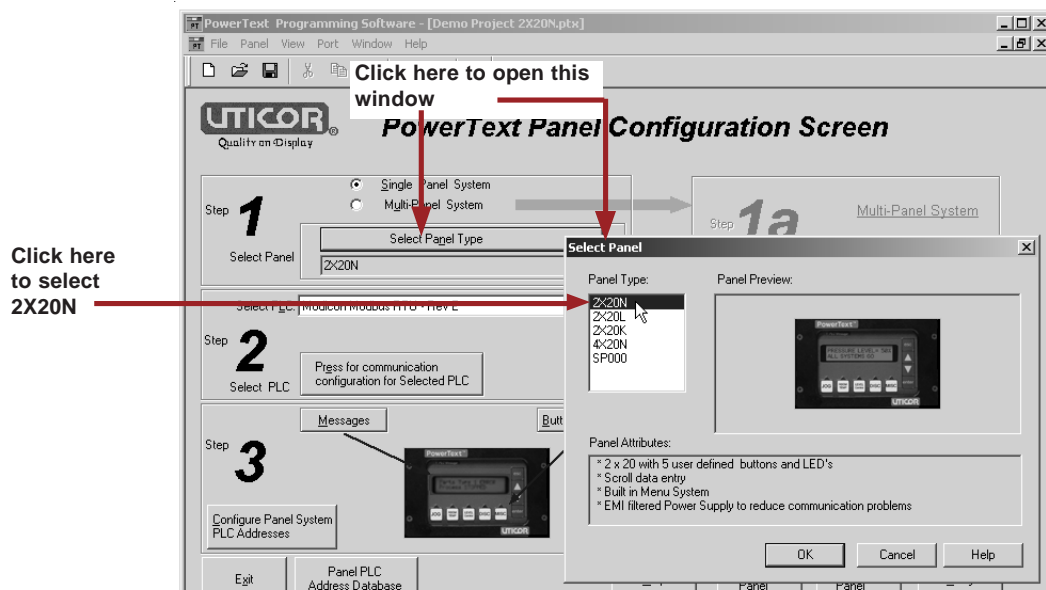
PowerText Programming Software - [Demo Project 2X20N.ptx]
File Panel View Port Window Help

Click here to open this window

UTICOR
Quality on Display

PowerText Panel Configuration Screen

Single Panel System
Multi-Panel System

Step 1
Select Panel
Select Panel Type
2X20N

Step 1a
Multi-Panel System

Click here to select 2X20N

Select PLC: Modicon Modbus RTU - Rev E

Step 2
Select PLC
Press for communication configuration for Selected PLC

Step 3
Messages
Butt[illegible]
Configure Panel System PLC Addresses

Exit
Panel PLC Address Database
Panel
Panel

Select Panel
Panel Type:
2X20N
2X20L
2X20K
4X20N
SP000
Panel Preview:
PowerText
PRESSURE LEVEL = 500
ALL SYSTEMS GO
UTICOR

Panel Attributes:
* 2 x 20 with 5 user defined buttons and LED's
* Scroll data entry
* Built in Menu System
* EMI filtered Power Supply to reduce communication problems

OK
Cancel
Help